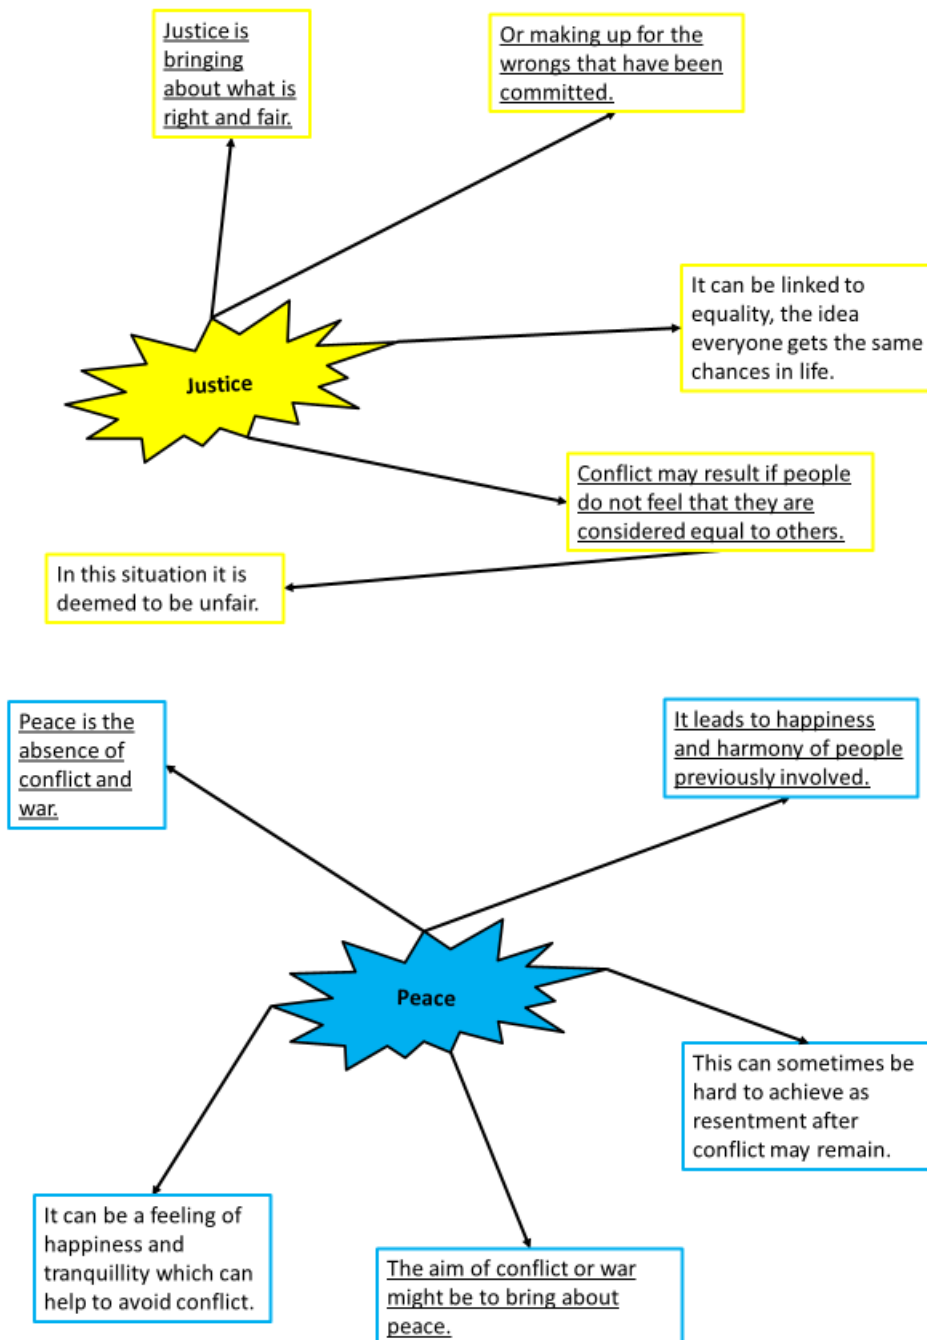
Justice is bringing about what is right and fair.

Or making up for the wrongs that have been committed.

Justice

It can be linked to equality, the idea everyone gets the same chances in life.

Conflict may result if people do not feel that they are considered equal to others.

In this situation it is deemed to be unfair.

Peace is the absence of conflict and war.

It leads to happiness and harmony of people previously involved.

Peace

This can sometimes be hard to achieve as resentment after conflict may remain.

It can be a feeling of happiness and tranquillity which can help to avoid conflict.

The aim of conflict or war might be to bring about peace.